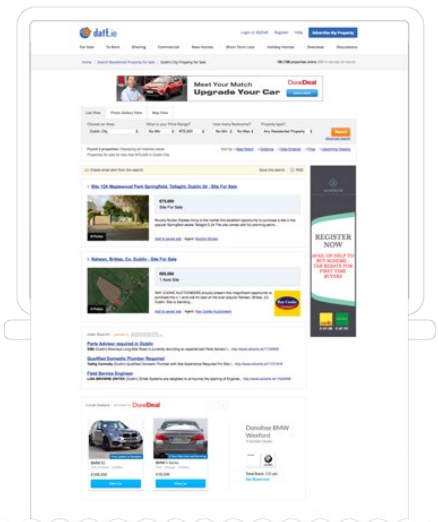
daft.ie

Login to MyDaft Register Help Advertise My Property

For Sale To Rent Sharing Commercial New Homes Short Term Lets Holiday Homes Overseas Discussions

Meet Your Match
Upgrade Your Car
DoneDeal

List View Photo Gallery View Map View

Choose an Area: Dublin City
What is your Price Range? No Min €75,000
How many Bedrooms? No Min No Max
Property type? Any Residential Property
Search

Create email alert from this search

1. Site 10A Maplewood Park Springfield, Tallaght, Dublin 24 - Site For Sale

€75,000
Site For Sale

Add to saved ads

2. Rathown, Brittas, Co. Dublin - Site For Sale

€65,000
1 Acre Site

Add to saved ads

REGISTER NOW

Parts Advisor required in Dublin

Qualified Domestic Plumber Required

Field Service Engineer

DoneDeal

Donohoe BMW Wexford

€109,000

€109,000